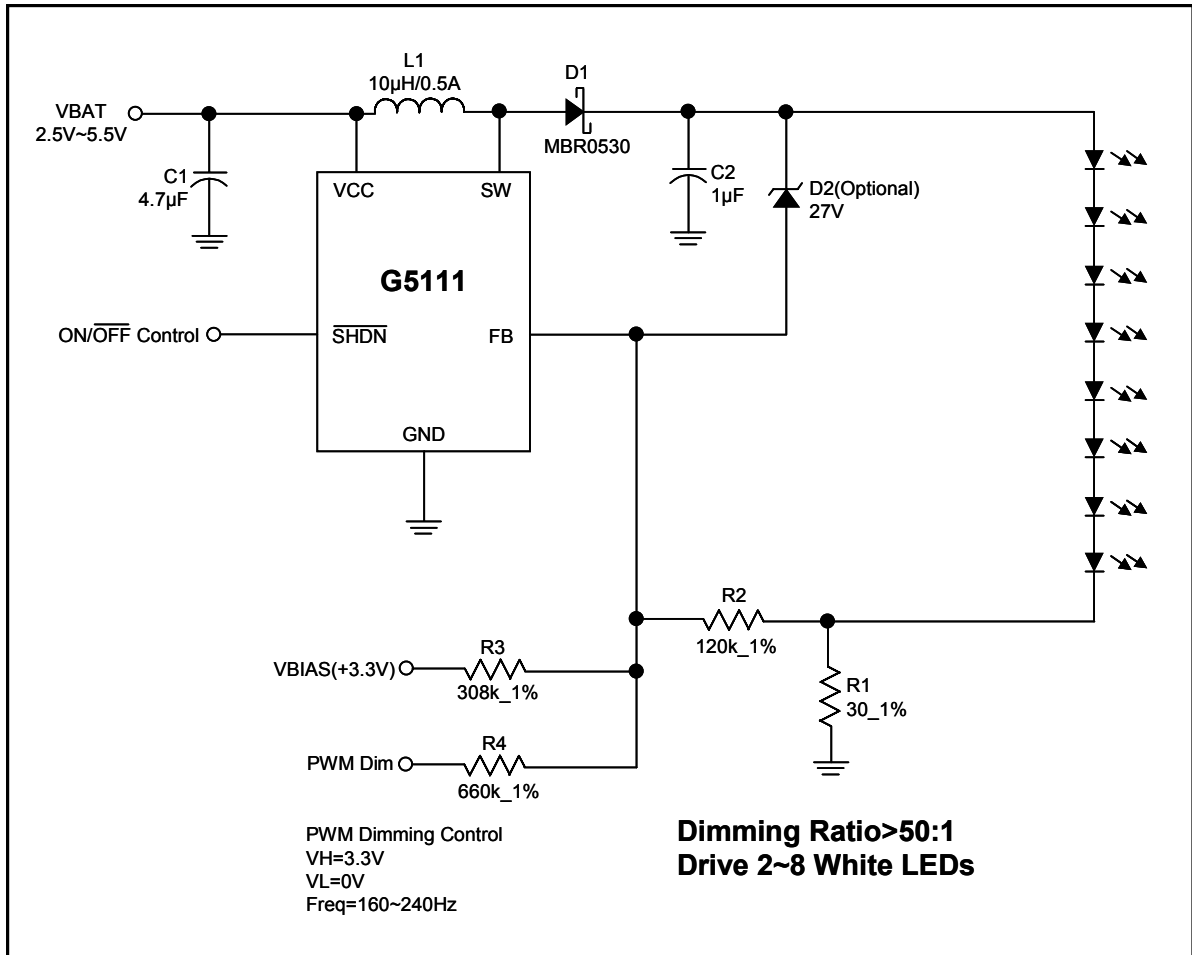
L1
10µH/0.5A

D1
MBR0530

VBAT
2.5V~5.5V

C1
4.7µF

VCC

SW

C2
1µF

D2(Optional)
27V

G5111

ON/$\overline{\text{OFF}}$ Control

$\overline{\text{SHDN}}$

FB

GND

R2
120k_1%

VBIAS(+3.3V)

R3
308k_1%

R1
30_1%

PWM Dim

R4
660k_1%

PWM Dimming Control
VH=3.3V
VL=0V
Freq=160~240Hz

Dimming Ratio>50:1
Drive 2~8 White LEDs